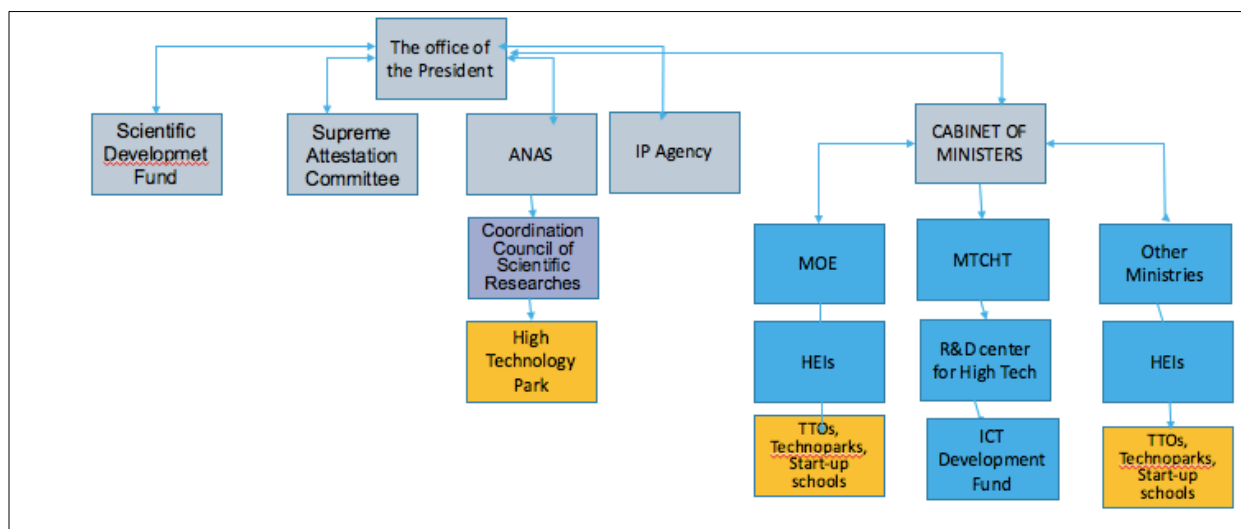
The office of the President

Scientific Developmet Fund

Supreme Attestation Committee

ANAS

IP Agency

CABINET OF MINISTERS

Coordination Council of Scientific Researches

High Technology Park

MOE

MTCHT

Other Ministries

HEIs

R&D center for High Tech

HEIs

TTOs, Technoparks, Start-up schools

ICT Development Fund

TTOs, Technoparks, Start-up schools